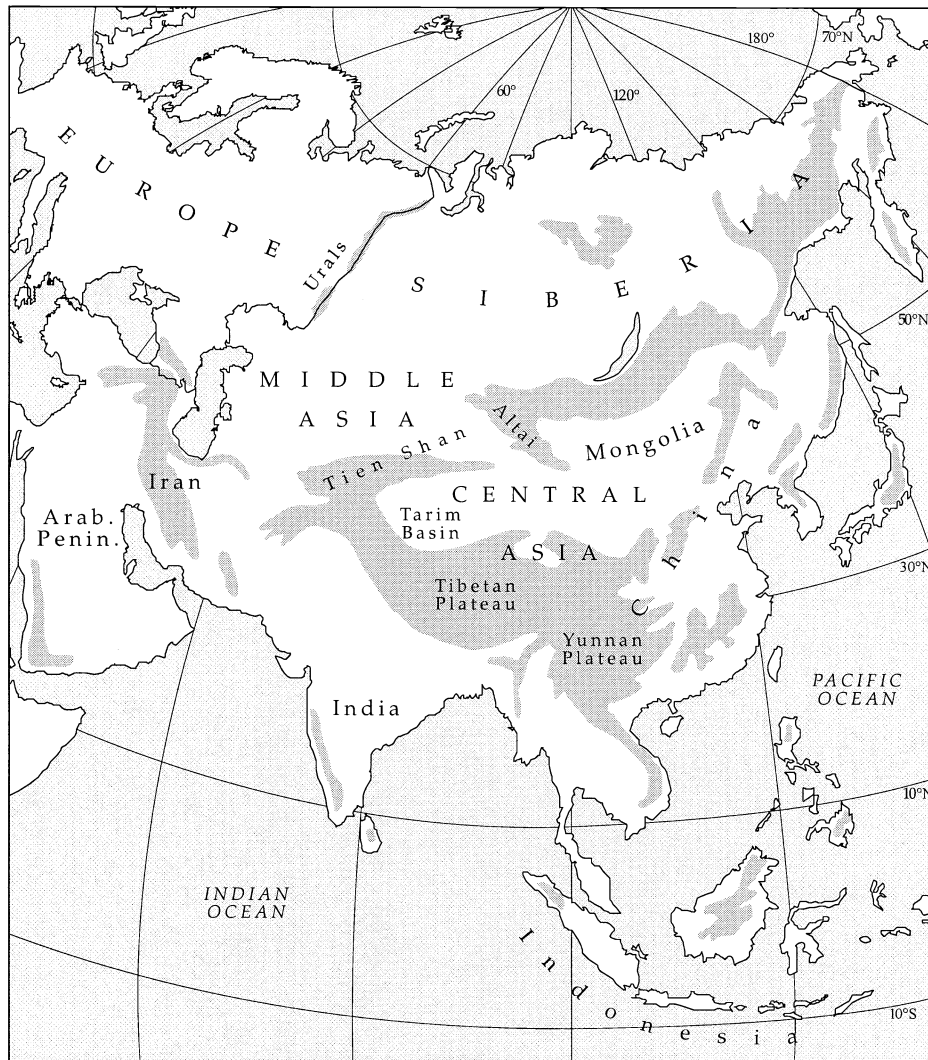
180°
70°N
60°
120°
EUROPE
Urals
SIBERIA
50°N
MIDDLE
ASIA
Altai
Tien Shan
Mongolia
Iran
CENTRAL
Arab. Penin.
Tarim Basin
ASIA
China
30°N
Tibetan Plateau
Yunnan Plateau
PACIFIC OCEAN
India
10°N
INDIAN OCEAN
Indonesia
10°S